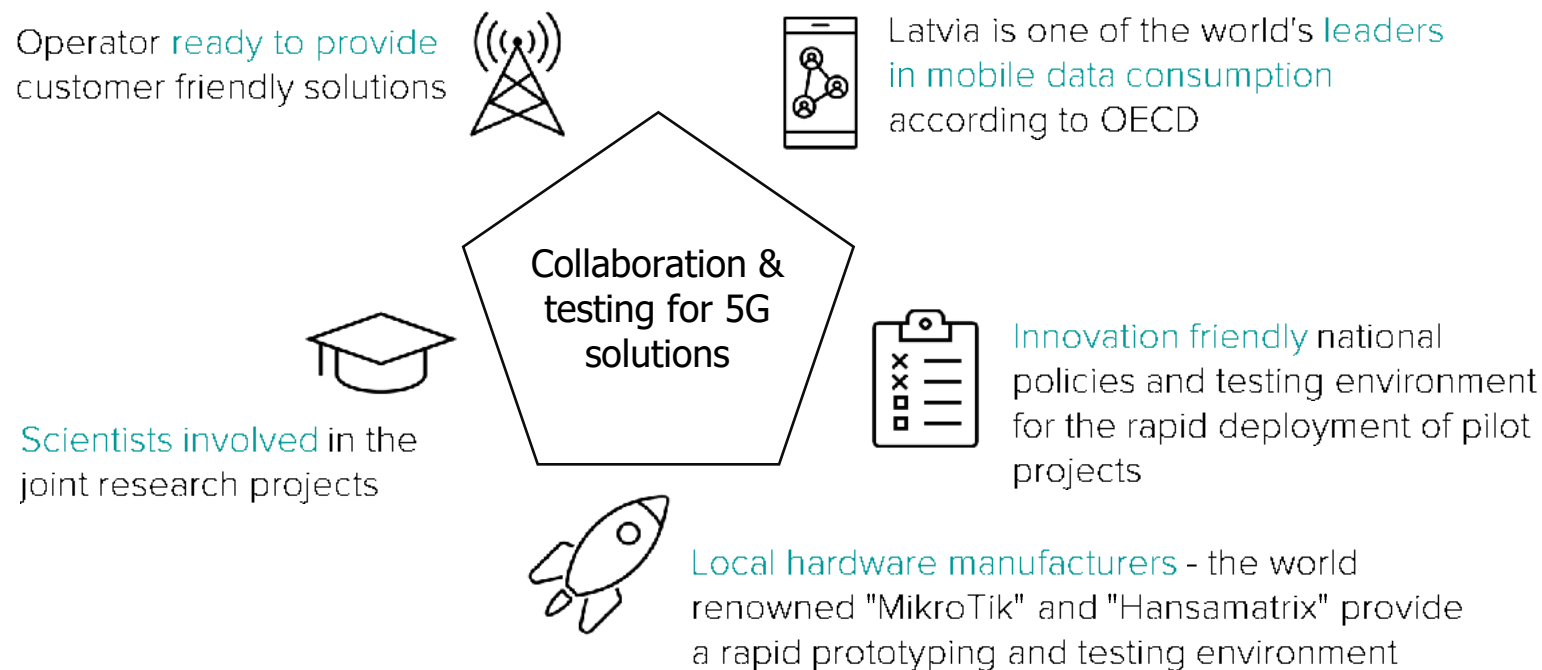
Operator ready to provide customer friendly solutions

Latvia is one of the world's leaders in mobile data consumption according to OECD

Collaboration & testing for 5G solutions

Innovation friendly national policies and testing environment for the rapid deployment of pilot projects

Scientists involved in the joint research projects

Local hardware manufacturers - the world renowned "MikroTik" and "Hansamatrix" provide a rapid prototyping and testing environment